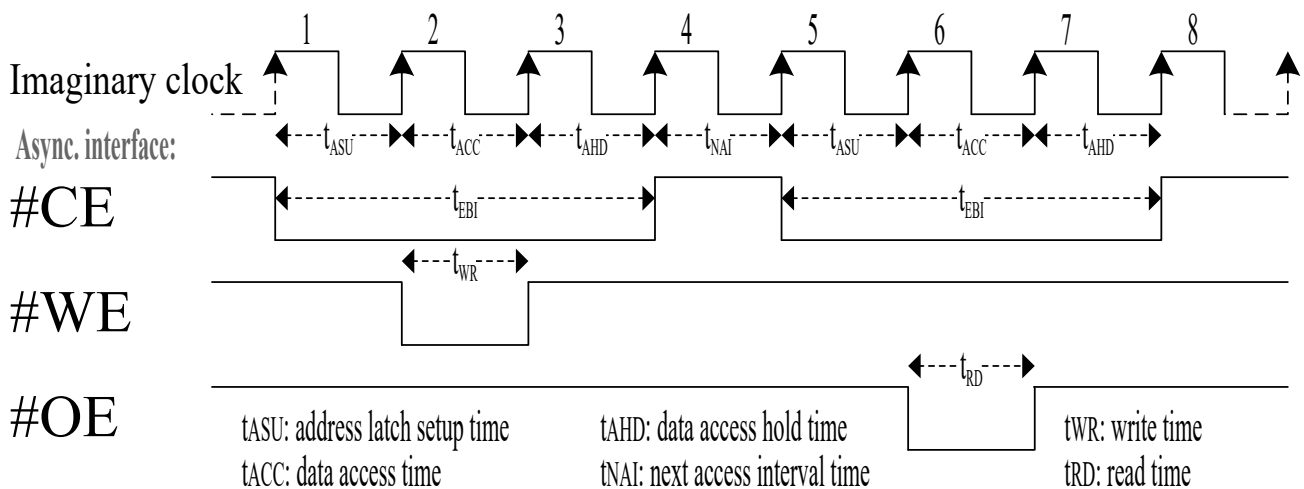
1 2 3 4 5 6 7 8

Imaginary clock

Async. interface:

$t_{ASU}$ $t_{ACC}$ $t_{AHD}$ $t_{NAI}$ $t_{ASU}$ $t_{ACC}$ $t_{AHD}$

#CE

$t_{EBI}$ $t_{EBI}$

$t_{WR}$

#WE

$t_{RD}$

#OE

tASU: address latch setup time
tACC: data access time

tAHD: data access hold time
tNAI: next access interval time

tWR: write time
tRD: read time